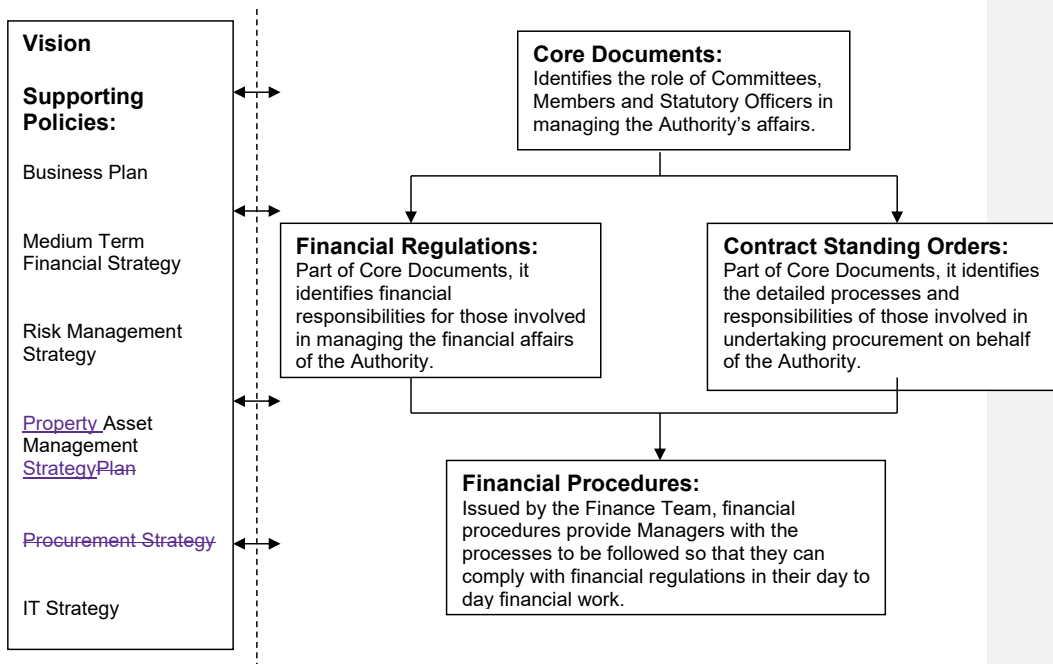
Vision

Supporting Policies:

Business Plan

Medium Term Financial Strategy

Risk Management Strategy

Property Asset Management StrategyPlan

Procurement Strategy

IT Strategy

Core Documents:
Identifies the role of Committees, Members and Statutory Officers in managing the Authority's affairs.

Financial Regulations:
Part of Core Documents, it identifies financial responsibilities for those involved in managing the financial affairs of the Authority.

Contract Standing Orders:
Part of Core Documents, it identifies the detailed processes and responsibilities of those involved in undertaking procurement on behalf of the Authority.

Financial Procedures:
Issued by the Finance Team, financial procedures provide Managers with the processes to be followed so that they can comply with financial regulations in their day to day financial work.